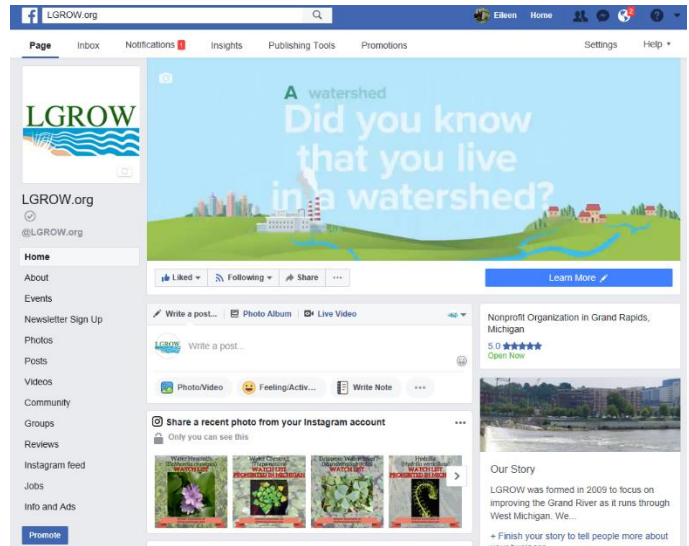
LGROW.org

Eileen Home

Page Inbox Notifications 1 Insights Publishing Tools Promotions Settings Help

LGROW

LGROW.org
@LGROW.org

Home
About
Events
Newsletter Sign Up
Photos
Posts
Videos
Community
Groups
Reviews
Instagram feed
Jobs
Info and Ads

Promote

A watershed
Did you know that you live in a watershed?

Liked Following Share ...

Learn More

Write a post... Photo Album Live Video

Write a post...

Photo/Video Feeling/Activ... Write Note ...

Share a recent photo from your Instagram account
Only you can see this

WATCH LIST
WATCH LIST
WATCH LIST

Nonprofit Organization in Grand Rapids, Michigan
5.0
Open Now

Our Story
LGROW was formed in 2009 to focus on improving the Grand River as it runs through West Michigan. We...

+ Finish your story to tell people more about